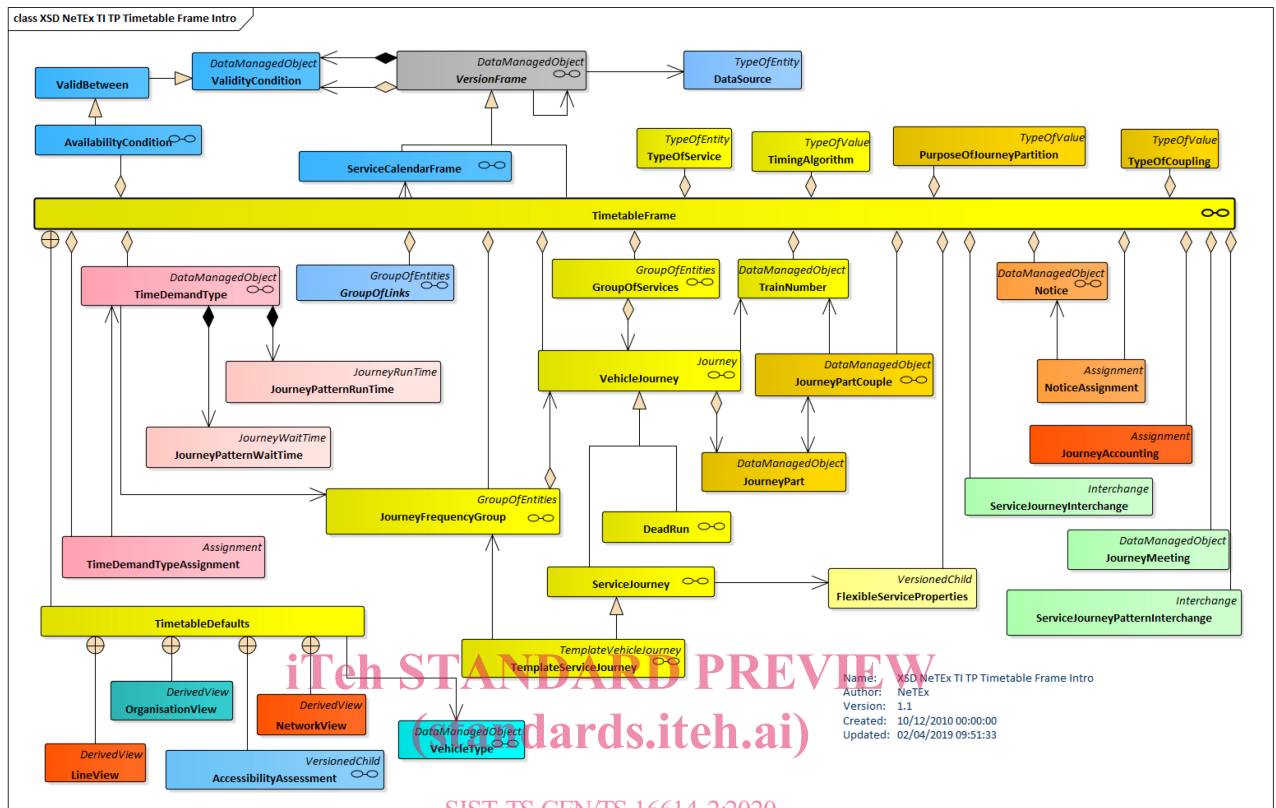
class XSD NeTEx TI TP Timetable Frame Intro

ValidBetween

DataManagedObject
ValidityCondition

DataManagedObject
VersionFrame

TypeOfEntity
DataSource

AvailabilityCondition

ServiceCalendarFrame

TypeOfEntity
TypeOfService

TypeOfValue
TimingAlgorithm

TypeOfValue
PurposeOfJourneyPartition

TypeOfValue
TypeOfCoupling

TimetableFrame

DataManagedObject
TimeDemandType

GroupOfEntities
GroupOfLinks

GroupOfEntities
GroupOfServices

DataManagedObject
TrainNumber

DataManagedObject
Notice

JourneyRunTime
JourneyPatternRunTime

Journey
VehicleJourney

DataManagedObject
JourneyPartCouple

Assignment
NoticeAssignment

JourneyWaitTime
JourneyPatternWaitTime

Assignment
JourneyAccounting

DataManagedObject
JourneyPart

Interchange
ServiceJourneyInterchange

GroupOfEntities
JourneyFrequencyGroup

DeadRun

DataManagedObject
JourneyMeeting

Assignment
TimeDemandTypeAssignment

ServiceJourney

VersionedChild
FlexibleServiceProperties

Interchange
ServiceJourneyPatternInterchange

TimetableDefaults

TemplateVehicleJourney
TemplateServiceJourney

DerivedView
OrganisationView

DerivedView
NetworkView

iTeh STANDARD PREVIEW

Name: XSD NeTEx TI TP Timetable Frame Intro
Author: NeTEx
Version: 1.1
Created: 10/12/2010 00:00:00
Updated: 02/04/2019 09:51:33

DataManagedObject
VehicleType

(standards.iteh.ai)

DerivedView
LineView

VersionedChild
AccessibilityAssessment

SIST-TS CEN/TS 16614-2:2020